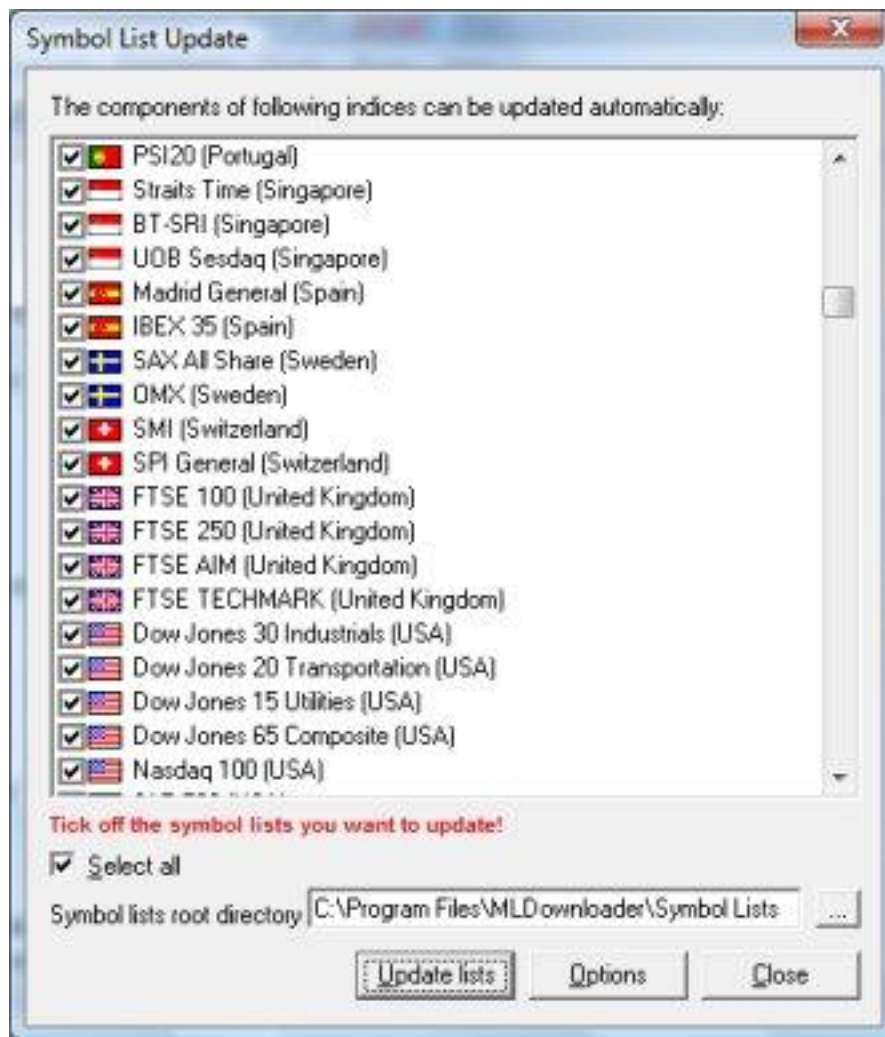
Symbol List Update

The components of following indices can be updated automatically:

PSI20 (Portugal)
Straits Time (Singapore)
BT-SRI (Singapore)
UOB Sesdaq (Singapore)
Madrid General (Spain)
IBEX 35 (Spain)
SAX All Share (Sweden)
OMX (Sweden)
SMI (Switzerland)
SPI General (Switzerland)
FTSE 100 (United Kingdom)
FTSE 250 (United Kingdom)
FTSE AIM (United Kingdom)
FTSE TECHMARK (United Kingdom)
Dow Jones 30 Industrials (USA)
Dow Jones 20 Transportation (USA)
Dow Jones 15 Utilities (USA)
Dow Jones 65 Composite (USA)
Nasdaq 100 (USA)
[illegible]

Tick off the symbol lists you want to update!

Select all

Symbol lists root directory C:\Program Files\MLDownloader\Symbol Lists ...

Update lists Options Close